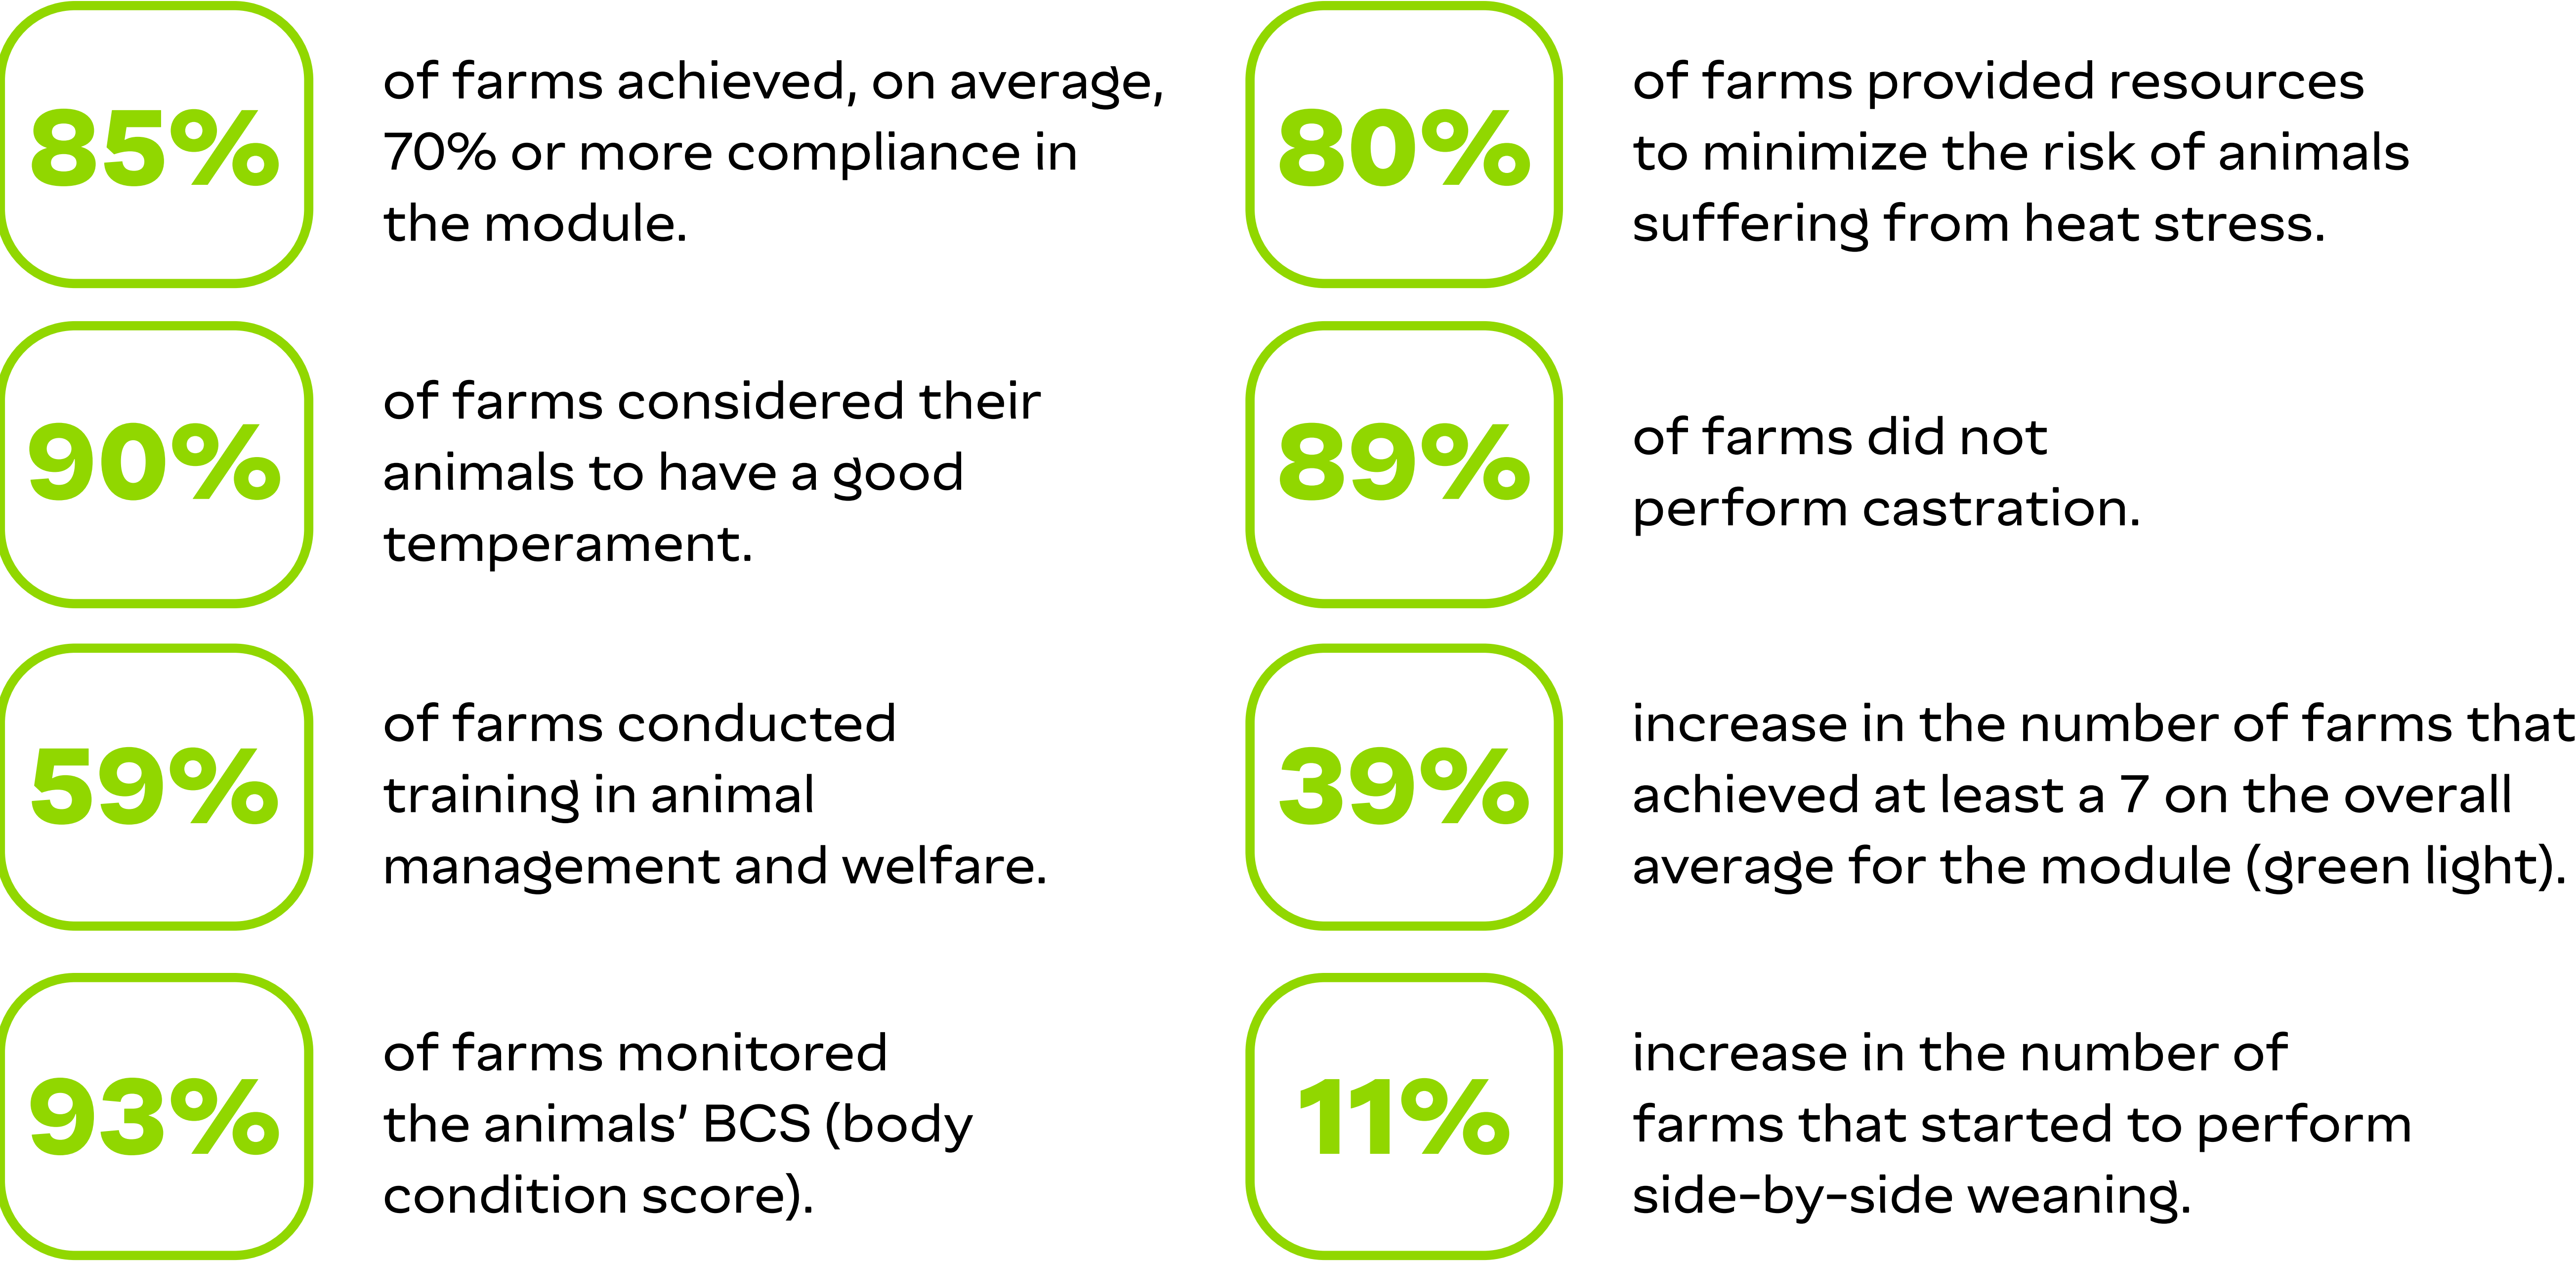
85%

of farms achieved, on average, 70% or more compliance in the module.

90%

of farms considered their animals to have a good temperament.

59%

of farms conducted training in animal management and welfare.

93%

of farms monitored the animals' BCS (body condition score).

80%

of farms provided resources to minimize the risk of animals suffering from heat stress.

89%

of farms did not perform castration.

39%

increase in the number of farms that achieved at least a 7 on the overall average for the module (green light).

11%

increase in the number of farms that started to perform side-by-side weaning.